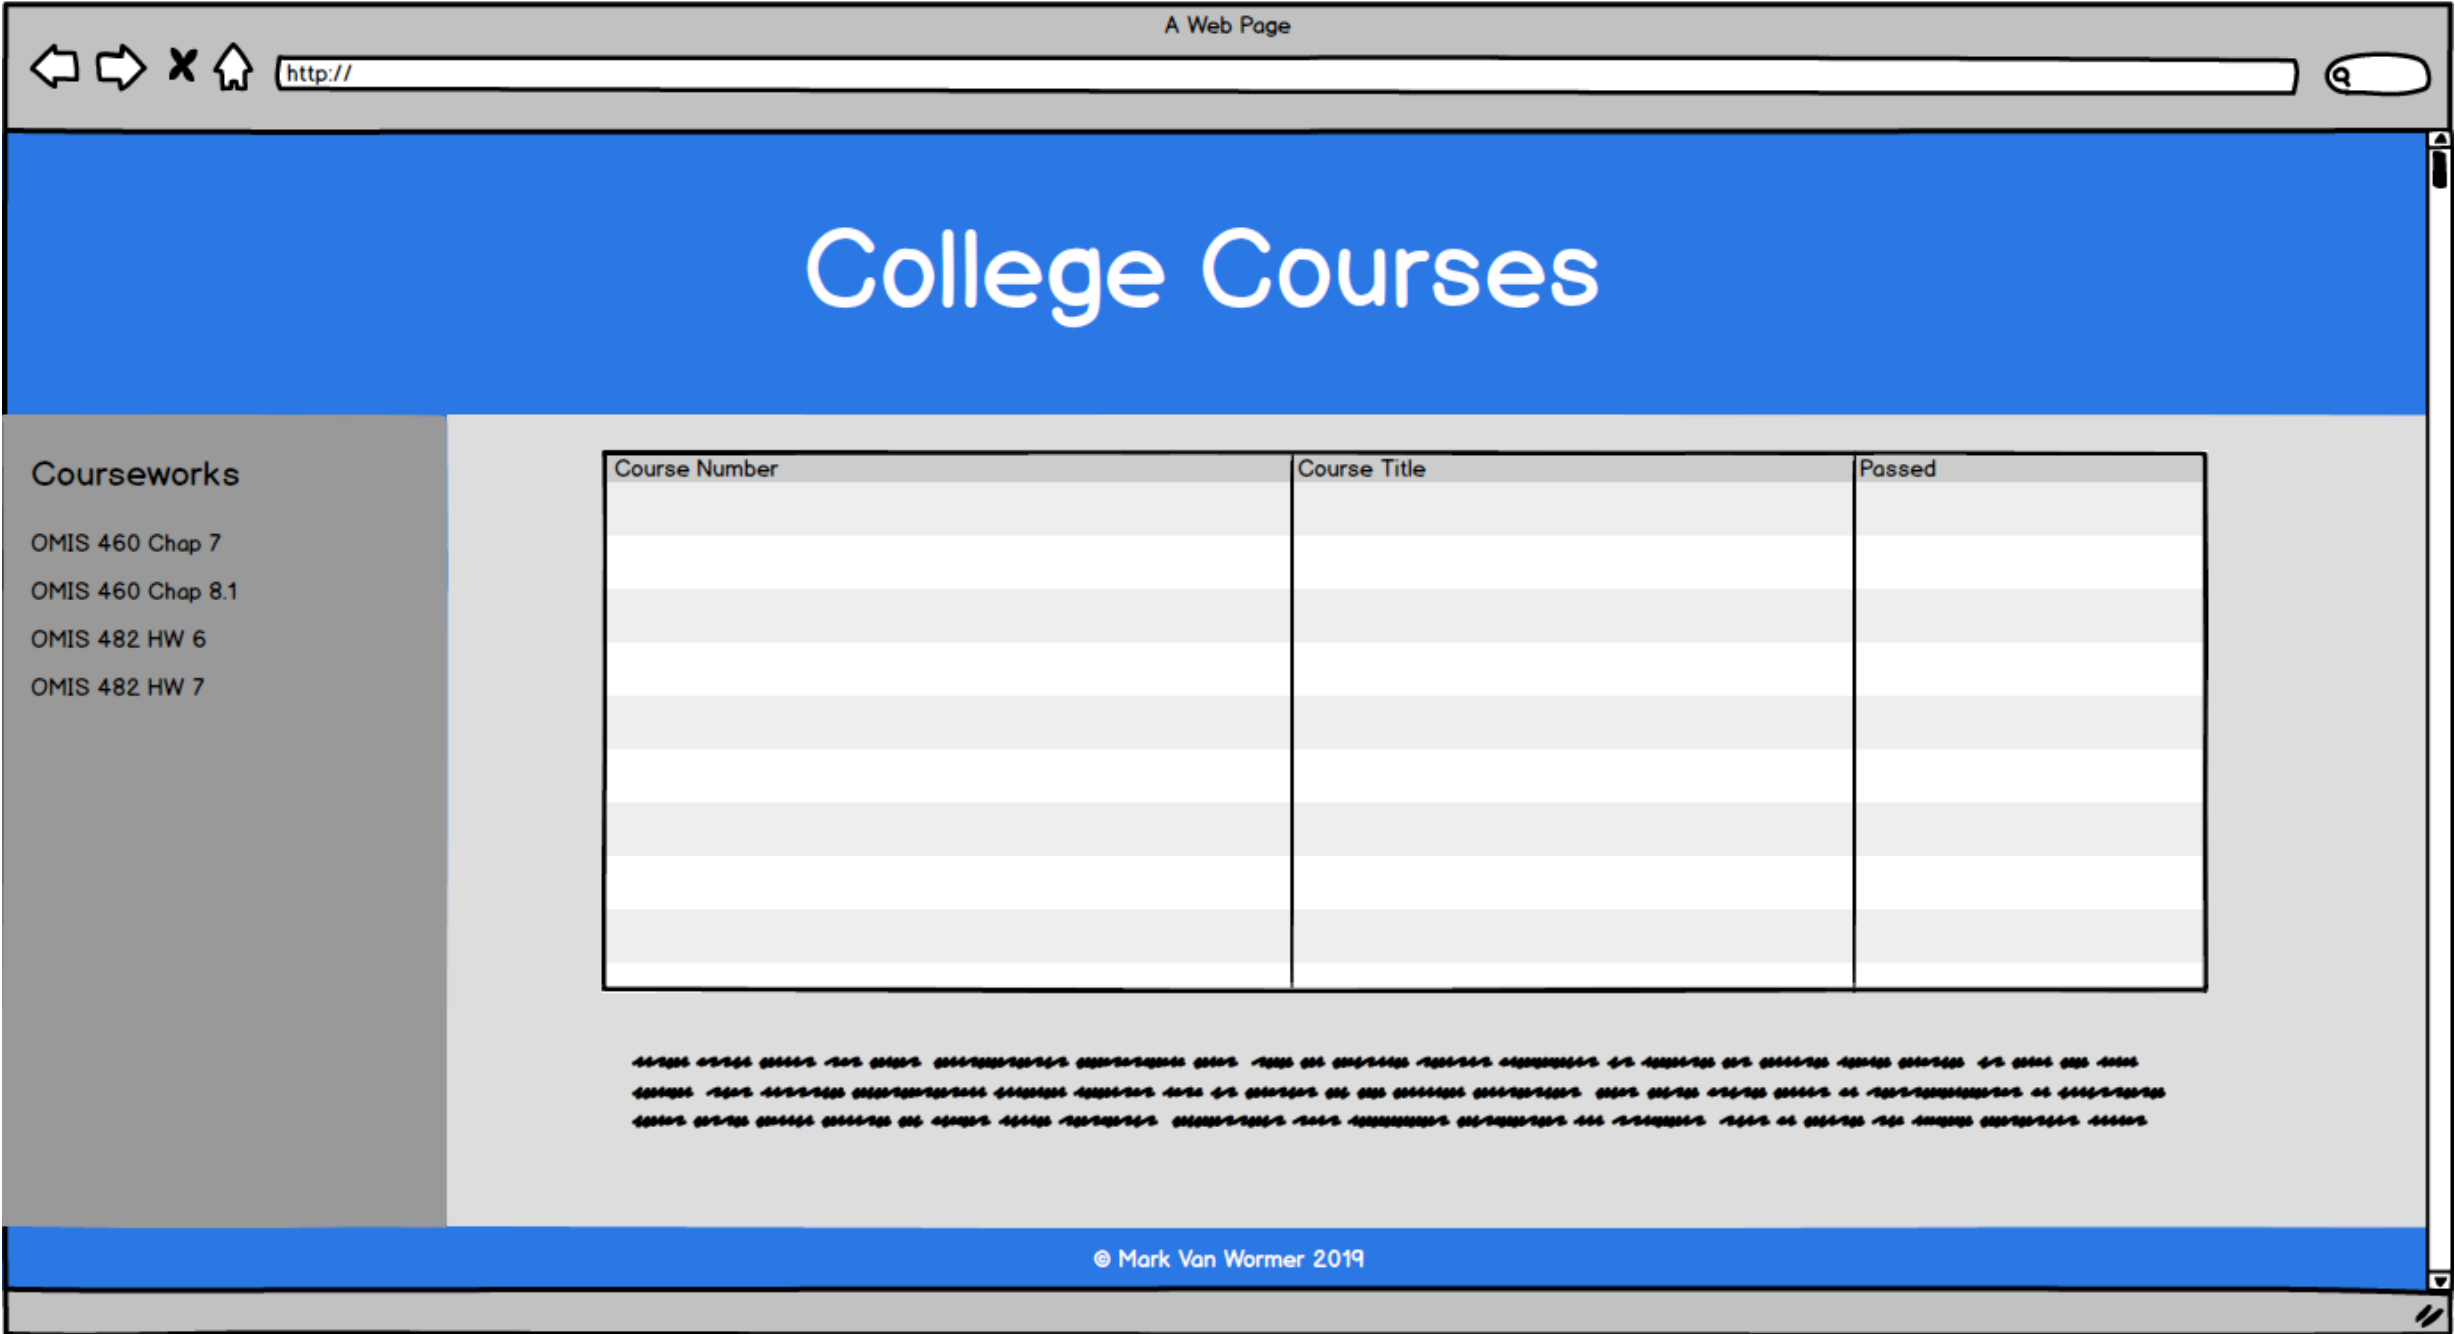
A Web Page

http://

College Courses

Courseworks

OMIS 460 Chap 7

OMIS 460 Chap 8.1

OMIS 482 HW 6

OMIS 482 HW 7

| Course Number | Course Title | Passed |
|---|---|---|
| | | |

© Mark Van Wormer 2019